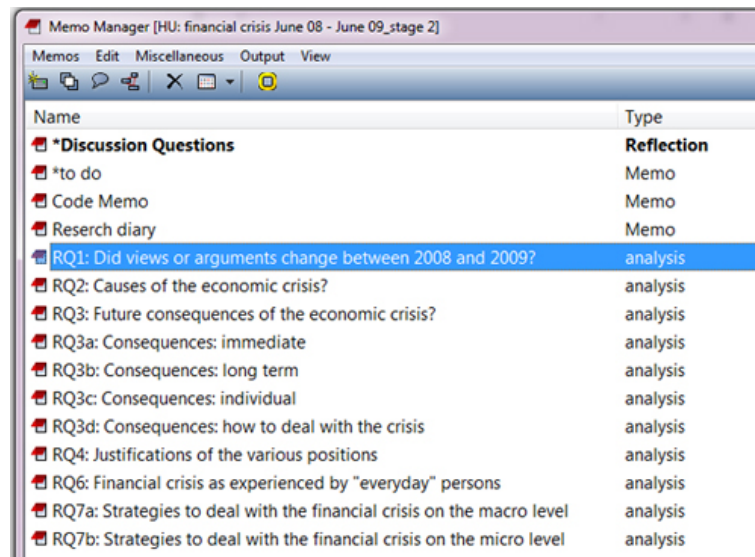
Memo Manager [HU: financial crisis June 08 - June 09_stage 2]

Memos Edit Miscellaneous Output View

| Name | Type |
|---|---|
| *Discussion Questions | Reflection |
| *to do | Memo |
| Code Memo | Memo |
| Reserch diary | Memo |
| RQ1: Did views or arguments change between 2008 and 2009? | analysis |
| RQ2: Causes of the economic crisis? | analysis |
| RQ3: Future consequences of the economic crisis? | analysis |
| RQ3a: Consequences: immediate | analysis |
| RQ3b: Consequences: long term | analysis |
| RQ3c: Consequences: individual | analysis |
| RQ3d: Consequences: how to deal with the crisis | analysis |
| RQ4: Justifications of the various positions | analysis |
| RQ6: Financial crisis as experienced by "everyday" persons | analysis |
| RQ7a: Strategies to deal with the financial crisis on the macro level | analysis |
| RQ7b: Strategies to deal with the financial crisis on the micro level | analysis |